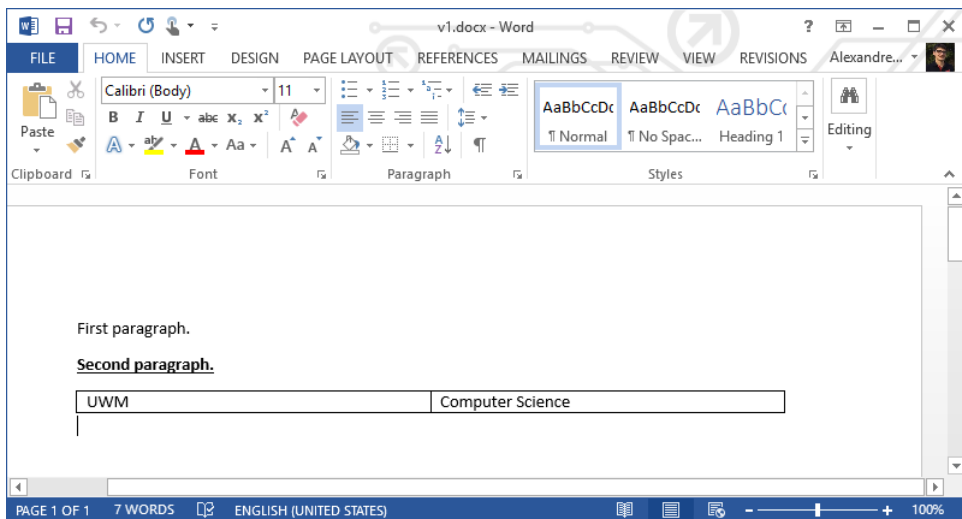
v1.docx - Word

? – □ ×

FILE HOME INSERT DESIGN PAGE LAYOUT REFERENCES MAILINGS REVIEW VIEW REVISIONS Alexandre...

Paste

Calibri (Body) 11

B I U abc $x_2$ $x^2$

A A Aa A A

AaBbCcDc ¶ Normal

AaBbCcDc ¶ No Spac...

AaBbCc Heading 1

Editing

Clipboard Font Paragraph Styles

First paragraph.

Second paragraph.

| UWM | Computer Science |
|---|---|

PAGE 1 OF 1 7 WORDS ENGLISH (UNITED STATES) 100%